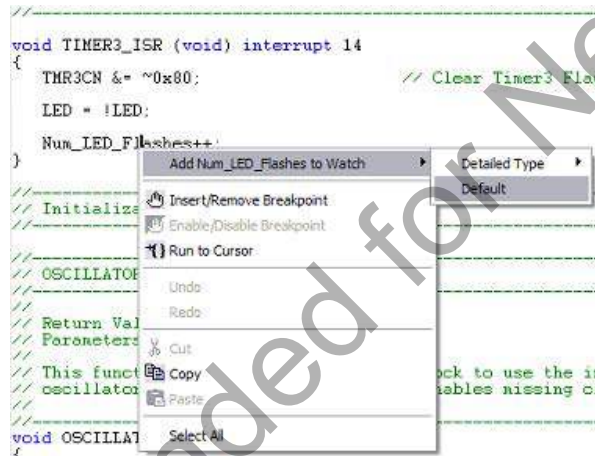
//-----------------------------------------------------------------------------
void TIMER3_ISR (void) interrupt 14
{
TMR3CN &= ~0x80; // Clear Timer3 Fla
LED = !LED;
Num_LED_Flashes++;
}

//-----------------------------------------------------------------------------
// Initialize
//-----------------------------------------------------------------------------

//-----------------------------------------------------------------------------
// OSCILLATOR
//-----------------------------------------------------------------------------
//
// Return Val
// Parameters
//
// This funct ck to use the i
// oscillator ables missing c
//
//-----------------------------------------------------------------------------
void OSCILLAT
{

Add Num_LED_Flashes to Watch
Insert/Remove Breakpoint
Enable/Disable Breakpoint
Run to Cursor
Undo
Redo
Cut
Copy
Paste
Select All

Detailed Type
Default

nded for N